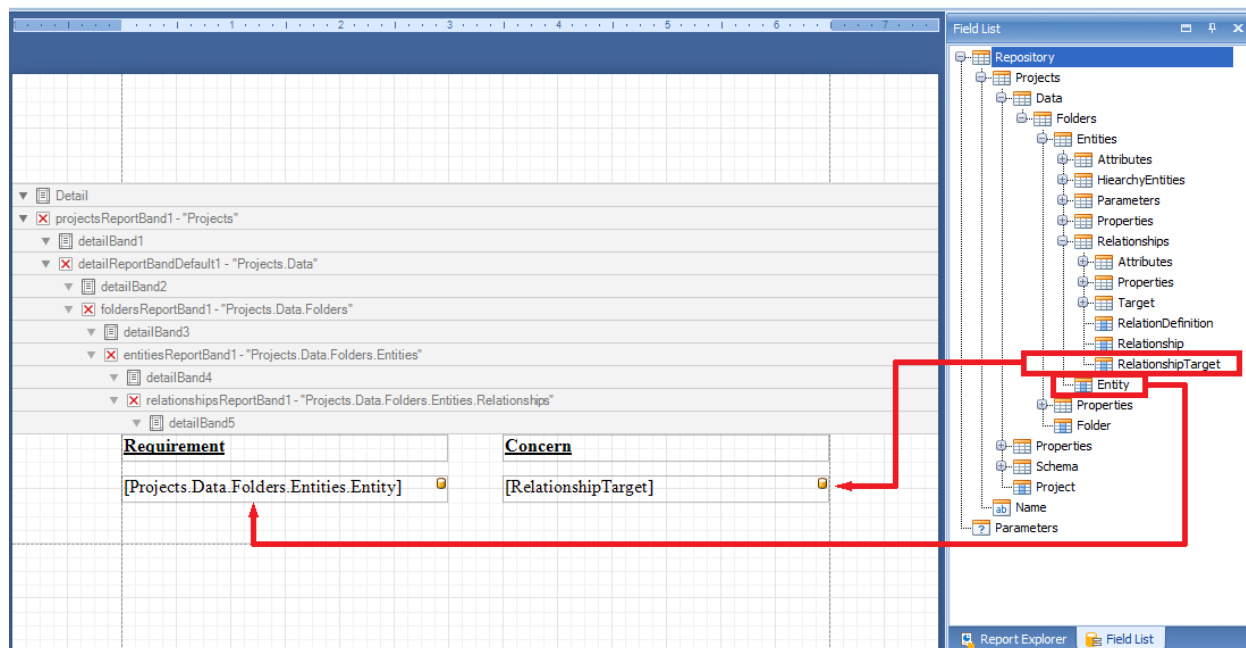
1 2 3 4 5 6 7

Detail
projectsReportBand1 - "Projects"
detailBand1
detailReportBandDefault1 - "Projects.Data"
detailBand2
foldersReportBand1 - "Projects.Data.Folders"
detailBand3
entitiesReportBand1 - "Projects.Data.Folders.Entities"
detailBand4
relationshipsReportBand1 - "Projects.Data.Folders.Entities.Relationships"
detailBand5

| Requirement | Concern |
|---|---|
| [Projects.Data.Folders.Entities.Entity] | [RelationshipTarget] |

Field List

Repository
Projects
Data
Folders
Entities
Attributes
HiearchyEntities
Parameters
Properties
Relationships
Attributes
Properties
Target
RelationDefinition
Relationship
RelationshipTarget
Entity
Properties
Folder
Properties
Schema
Project
Name
Parameters

Report Explorer
Field List